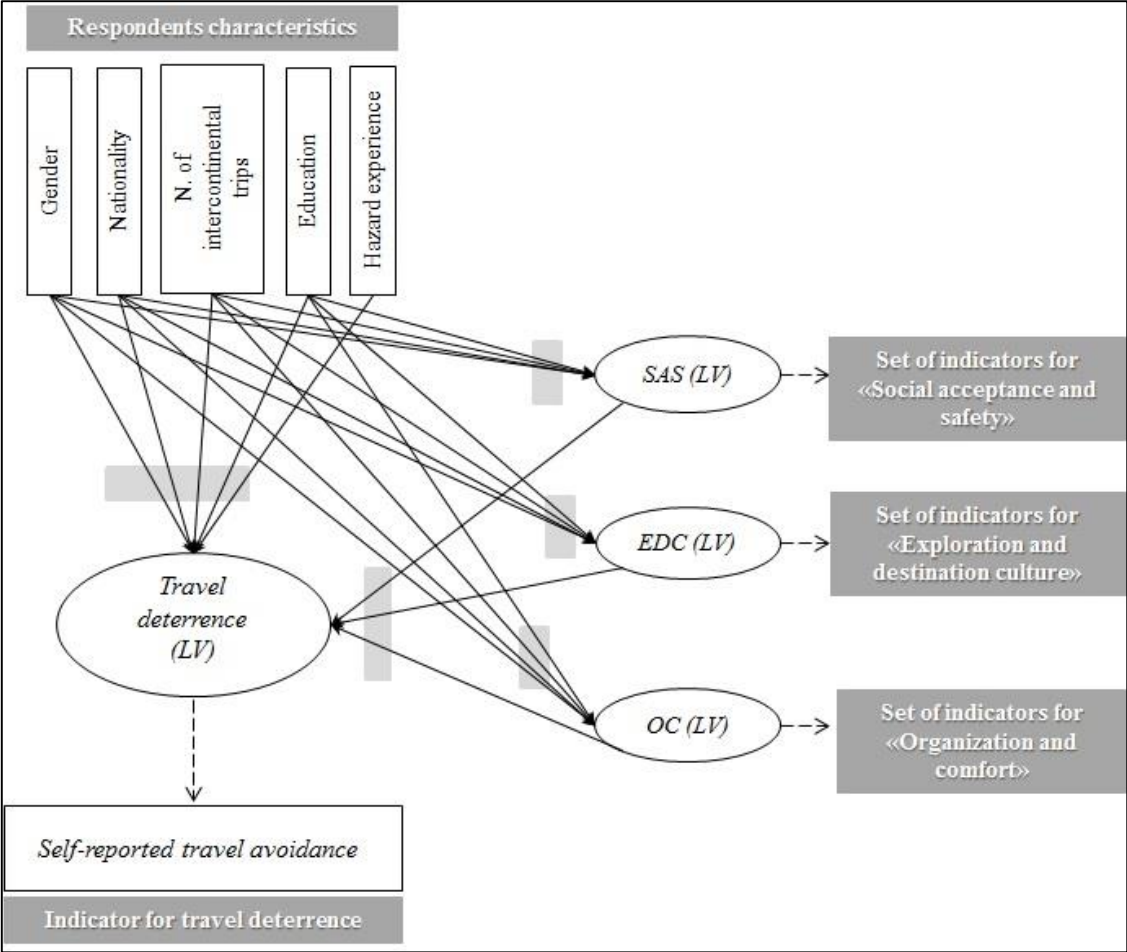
Respondents characteristics

Gender

Nationality

N. of intercontinental trips

Education

Hazard experience

SAS (LV)

Set of indicators for «Social acceptance and safety»

EDC (LV)

Set of indicators for «Exploration and destination culture»

Travel deterrence (LV)

OC (LV)

Set of indicators for «Organization and comfort»

Self-reported travel avoidance

Indicator for travel deterrence